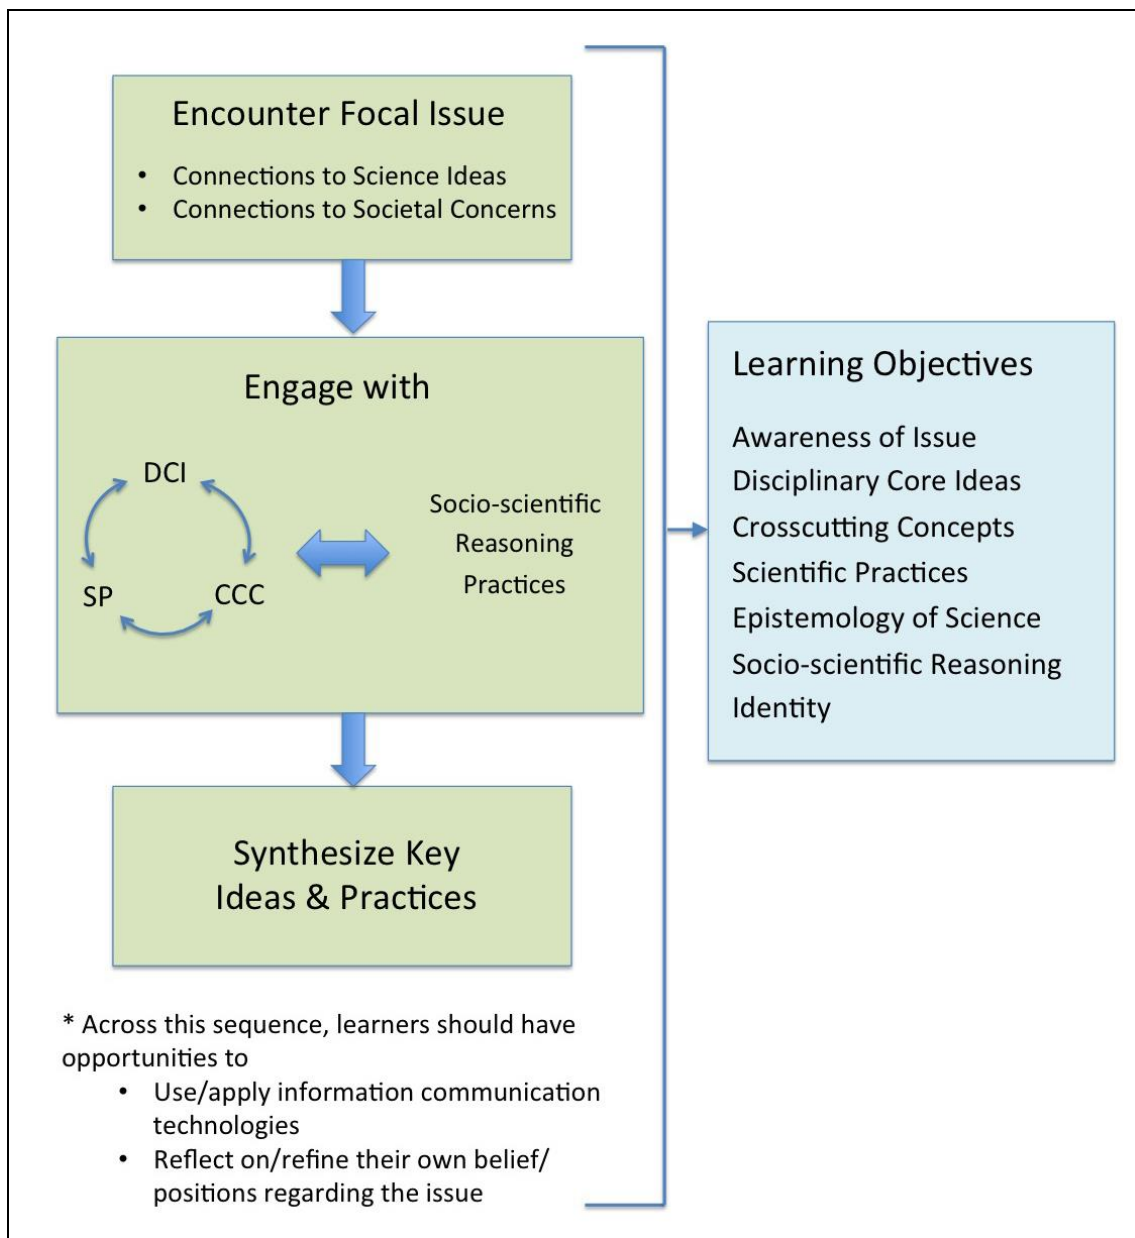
Encounter Focal Issue

- Connections to Science Ideas
- Connections to Societal Concerns

Engage with

DCI

SP

CCC

Socio-scientific Reasoning Practices

Synthesize Key Ideas & Practices

* Across this sequence, learners should have opportunities to
- Use/apply information communication technologies
- Reflect on/refine their own belief/ positions regarding the issue

Learning Objectives

Awareness of Issue
Disciplinary Core Ideas
Crosscutting Concepts
Scientific Practices
Epistemology of Science
Socio-scientific Reasoning
Identity